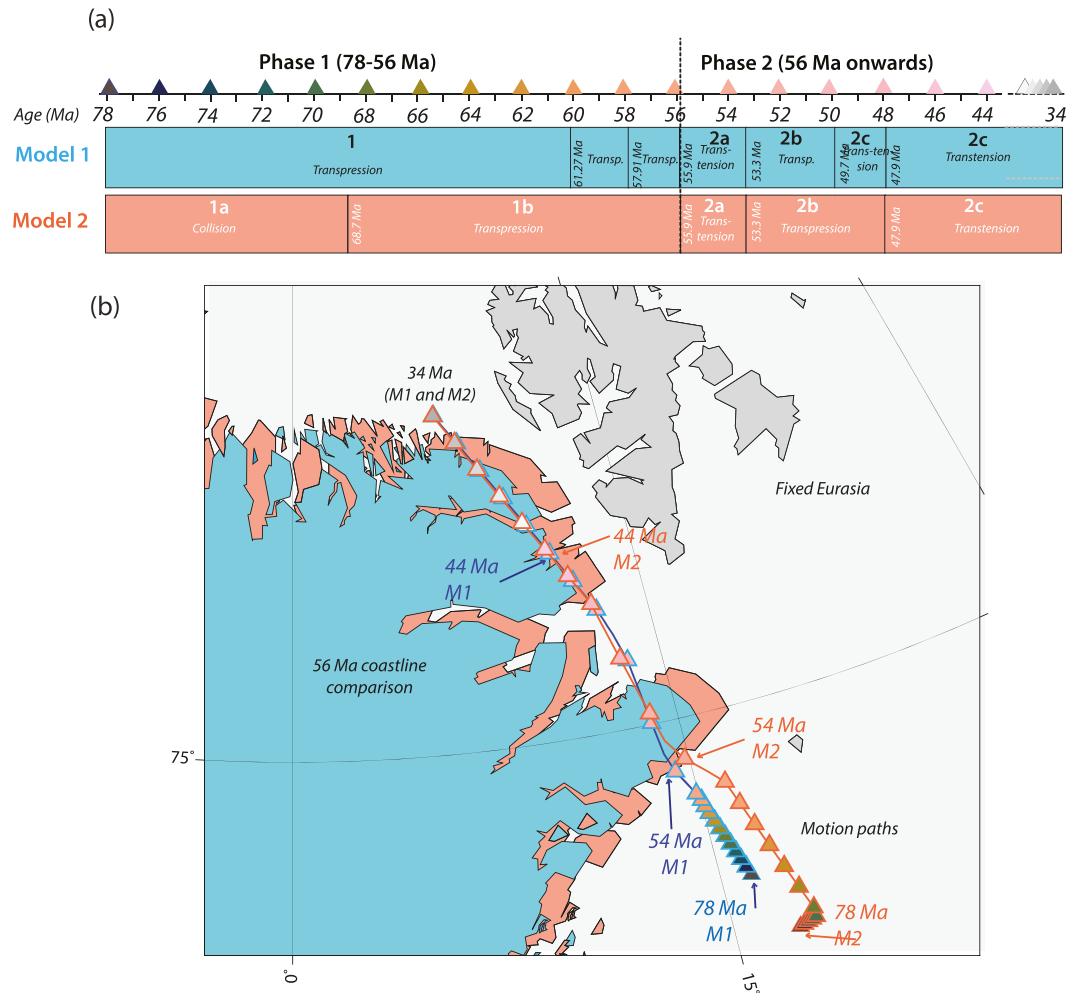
(a)

Phase 1 (78-56 Ma)

Phase 2 (56 Ma onwards)

Age (Ma) 78 76 74 72 70 68 66 64 62 60 58 56 54 52 50 48 46 44 34

Model 1

1
Transpression

61.27 Ma
Transp.

57.91 Ma
Transp.

55.9 Ma
2a
Trans-tension

53.3 Ma
2b
Transp.

49.7 Ma
2c
Trans-ten sion

47.9 Ma
2c
Transtension

Model 2

1a
Collision

68.7 Ma
1b
Transpression

55.9 Ma
2a
Trans-tension

53.3 Ma
2b
Transpression

47.9 Ma
2c
Transtension

(b)

34 Ma
(M1 and M2)

Fixed Eurasia

44 Ma
M2

44 Ma
M1

56 Ma coastline comparison

54 Ma
M2

75°

Motion paths

54 Ma
M1

78 Ma
M1

78 Ma
M2

0°

15°